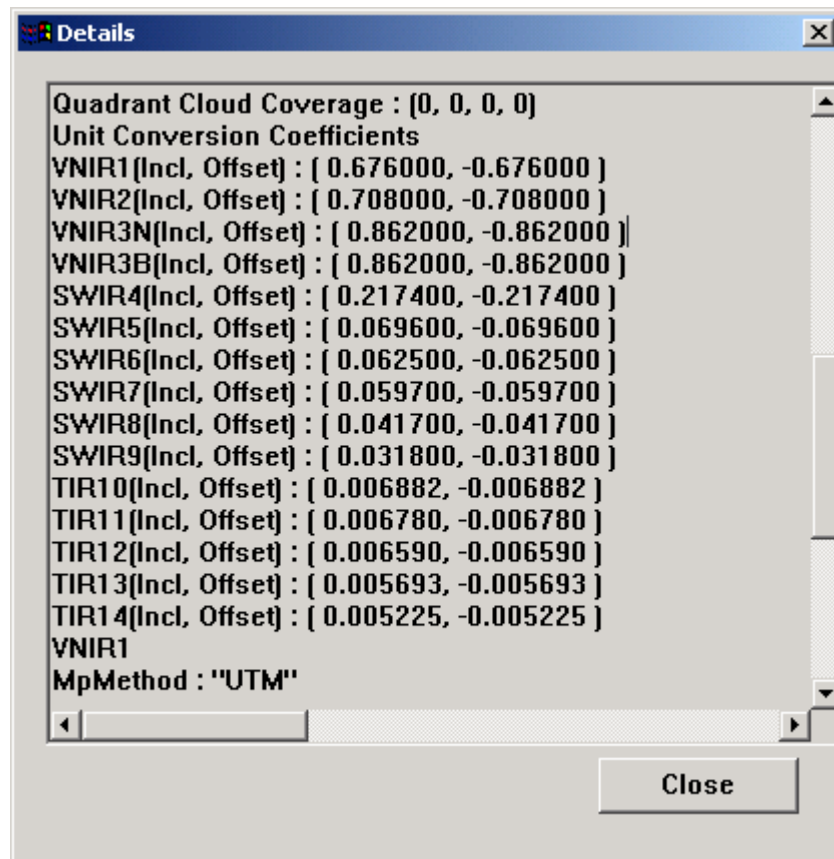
Details

Quadrant Cloud Coverage : (0, 0, 0, 0)
Unit Conversion Coefficients
VNIR1(Incl, Offset) : ( 0.676000, -0.676000 )
VNIR2(Incl, Offset) : ( 0.708000, -0.708000 )
VNIR3N(Incl, Offset) : ( 0.862000, -0.862000 )
VNIR3B(Incl, Offset) : ( 0.862000, -0.862000 )
SWIR4(Incl, Offset) : ( 0.217400, -0.217400 )
SWIR5(Incl, Offset) : ( 0.069600, -0.069600 )
SWIR6(Incl, Offset) : ( 0.062500, -0.062500 )
SWIR7(Incl, Offset) : ( 0.059700, -0.059700 )
SWIR8(Incl, Offset) : ( 0.041700, -0.041700 )
SWIR9(Incl, Offset) : ( 0.031800, -0.031800 )
TIR10(Incl, Offset) : ( 0.006882, -0.006882 )
TIR11(Incl, Offset) : ( 0.006780, -0.006780 )
TIR12(Incl, Offset) : ( 0.006590, -0.006590 )
TIR13(Incl, Offset) : ( 0.005693, -0.005693 )
TIR14(Incl, Offset) : ( 0.005225, -0.005225 )
VNIR1
MpMethod : "UTM"

Close